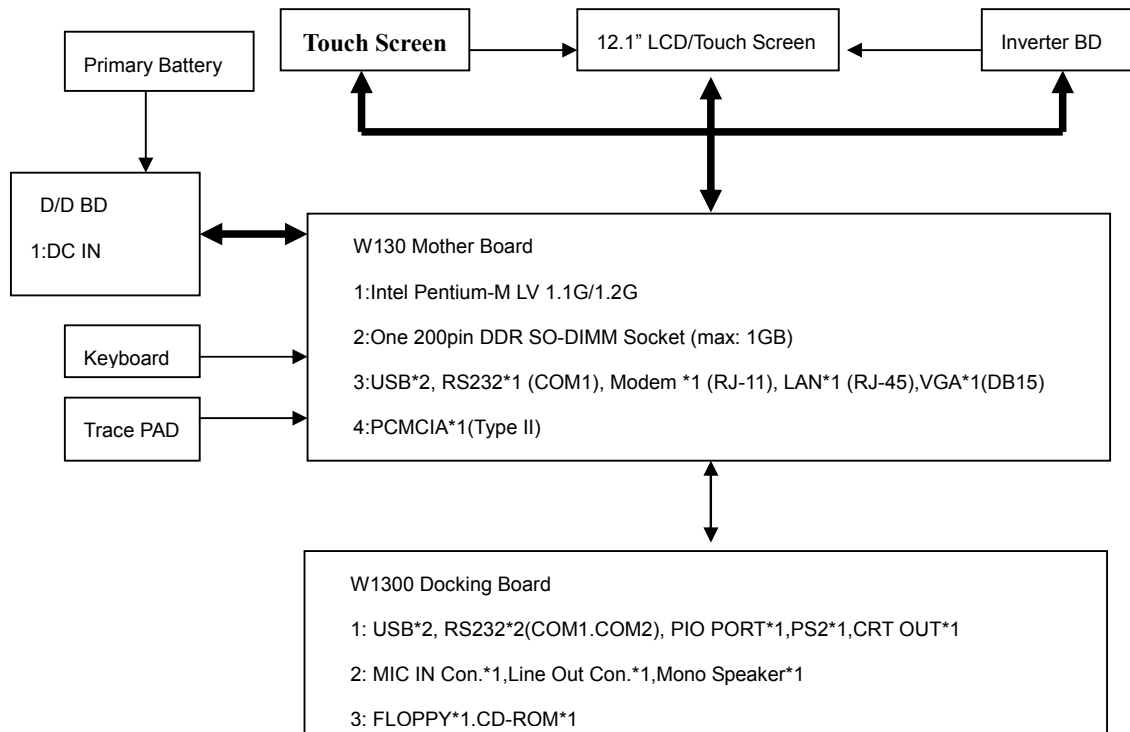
Touch Screen

12.1" LCD/Touch Screen

Inverter BD

Primary Battery

D/D BD

1:DC IN

W130 Mother Board

1:Intel Pentium-M LV 1.1G/1.2G

2:One 200pin DDR SO-DIMM Socket (max: 1GB)

3:USB*2, RS232*1 (COM1), Modem *1 (RJ-11), LAN*1 (RJ-45),VGA*1(DB15)

4:PCMCIA*1(Type II)

Keyboard

Trace PAD

W1300 Docking Board

1: USB*2, RS232*2(COM1.COM2), PIO PORT*1,PS2*1,CRT OUT*1

2: MIC IN Con.*1,Line Out Con.*1,Mono Speaker*1

3: FLOPPY*1.CD-ROM*1